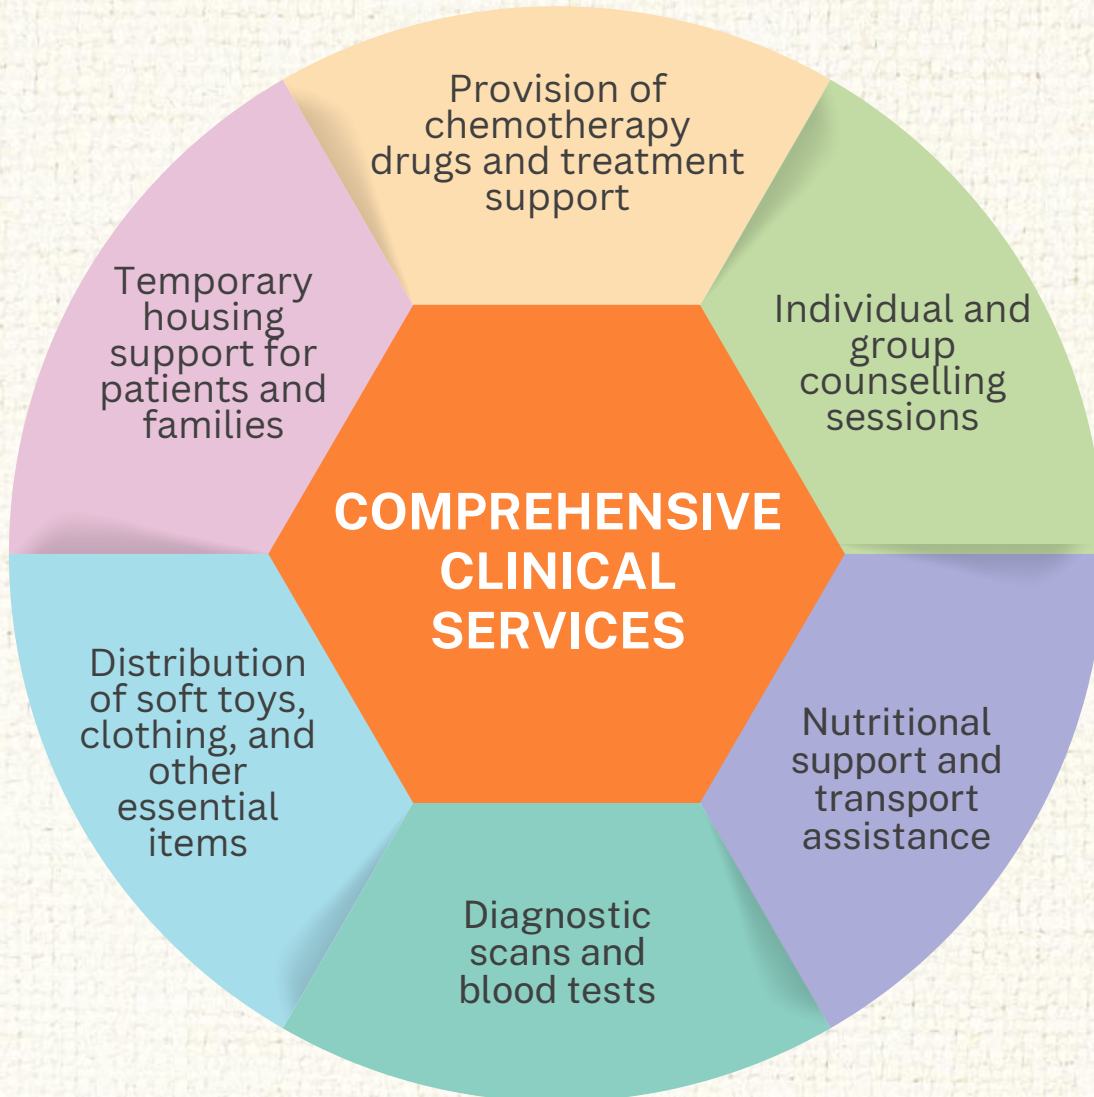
COMPREHENSIVE CLINICAL SERVICES

Provision of chemotherapy drugs and treatment support

Individual and group counselling sessions

Nutritional support and transport assistance

Diagnostic scans and blood tests

Distribution of soft toys, clothing, and other essential items

Temporary housing support for patients and families